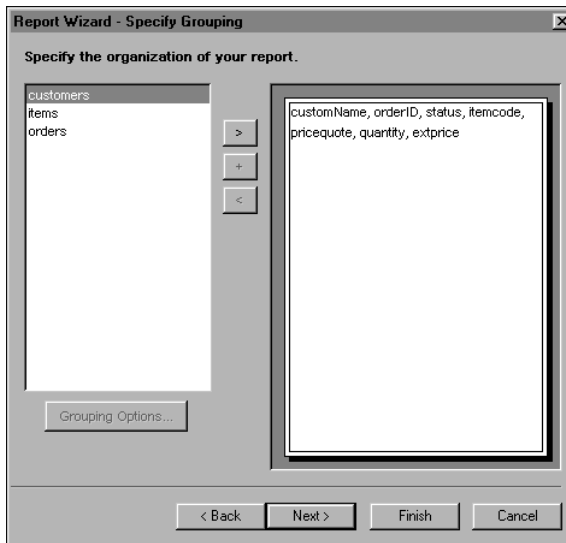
Report Wizard - Specify Grouping

Specify the organization of your report.

customers
items
orders

>
+
<

customName, orderID, status, itemcode, pricequote, quantity, extprice

Grouping Options...

< Back
Next >
Finish
Cancel